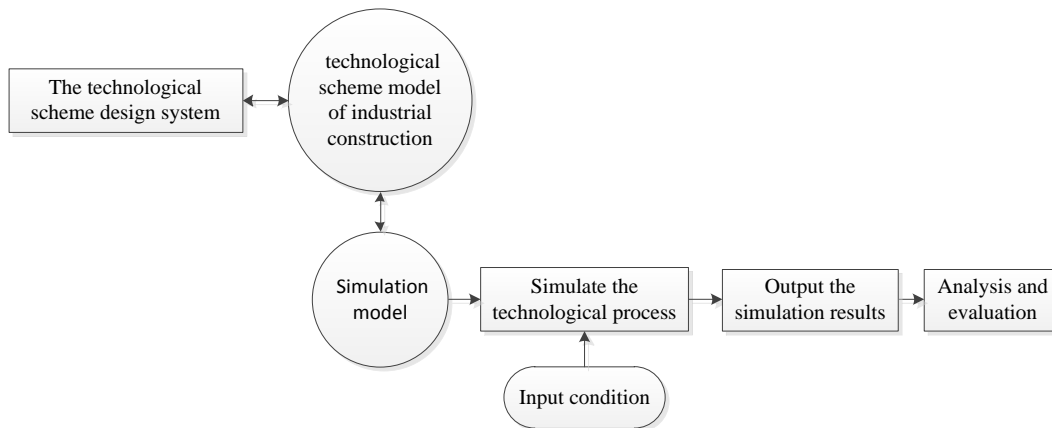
The technological scheme design system

technological scheme model of industrial construction

Simulation model

Simulate the technological process

Output the simulation results

Analysis and evaluation

Input condition